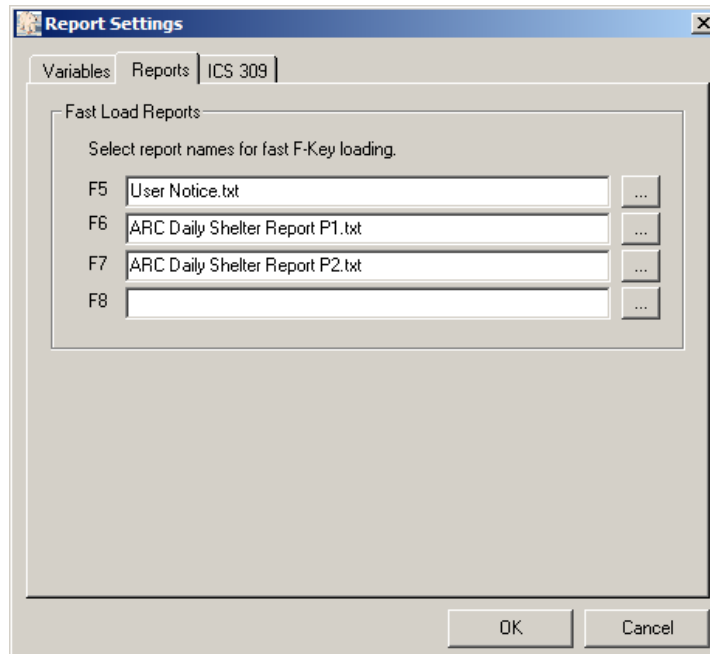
Report Settings

Variables | Reports | ICS 309

Fast Load Reports

Select report names for fast F-Key loading.

F5 User Notice.txt ...

F6 ARC Daily Shelter Report P1.txt ...

F7 ARC Daily Shelter Report P2.txt ...

F8 ...

OK Cancel